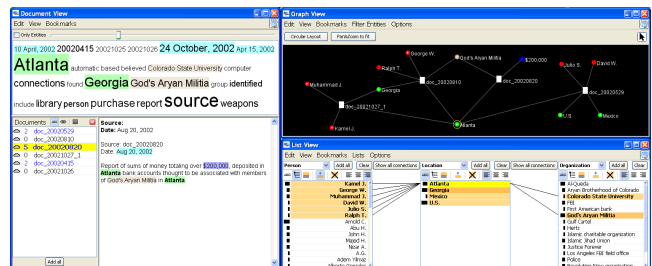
Document View
Edit View Bookmarks
Only Entities

10 April, 2002 20020415 20021025 20021026 24 October, 2002 Apr 15, 2002 Atlanta automatic based believed Colorado State University computer connections found Georgia God's Aryan Militia group identified include library person purchase report source weapons

Documents
2 doc_20020529
10 doc_20020810
5 doc_20020820
1 doc_20021027_1
2 doc_20020415
2 doc_20021026

Date: Aug 20, 2002

Source: doc_20020820
Date: Aug 20, 2002

Report of sums of money totaling over $200,000, deposited in Atlanta bank accounts thought to be associated with members of God's Aryan Militia in Atlanta.

Add all

Graph View
Edit View Bookmarks Filter Entities Options
Circular Layout
Pan&Zoom to fit

George W.
God's Aryan Militia
$200,000
Ralph T.
Julio S.
David W.
Muhammad J.
Georgia
doc_20020810
doc_20020820
doc_20020529
doc_20021027_1
Kamel J.
Atlanta
U.S.
Mexico

List View
Edit View Bookmarks Lists Options
Person
Add all
Clear
Show all connections
Location
Add all
Clear
Show all connections
Organization
Add all
Clear

Kamel J.
George W.
Muhammad J.
David W.
Julio S.
Ralph T.
Arnold C.
Abu H.
John H.
Majed H.
Nizar A.
A.G.
Adem Yilmaz
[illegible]

Atlanta
Georgia
Mexico
U.S.

Al-Qaeda
Aryan Brotherhood of Colorado
Colorado State University
FBI
First American bank
God's Aryan Militia
Gulf Cartel
Hertz
Islamic charitable organization
Islamic Jihad Union
Justice forever
LA police FBI field office
Police
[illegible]